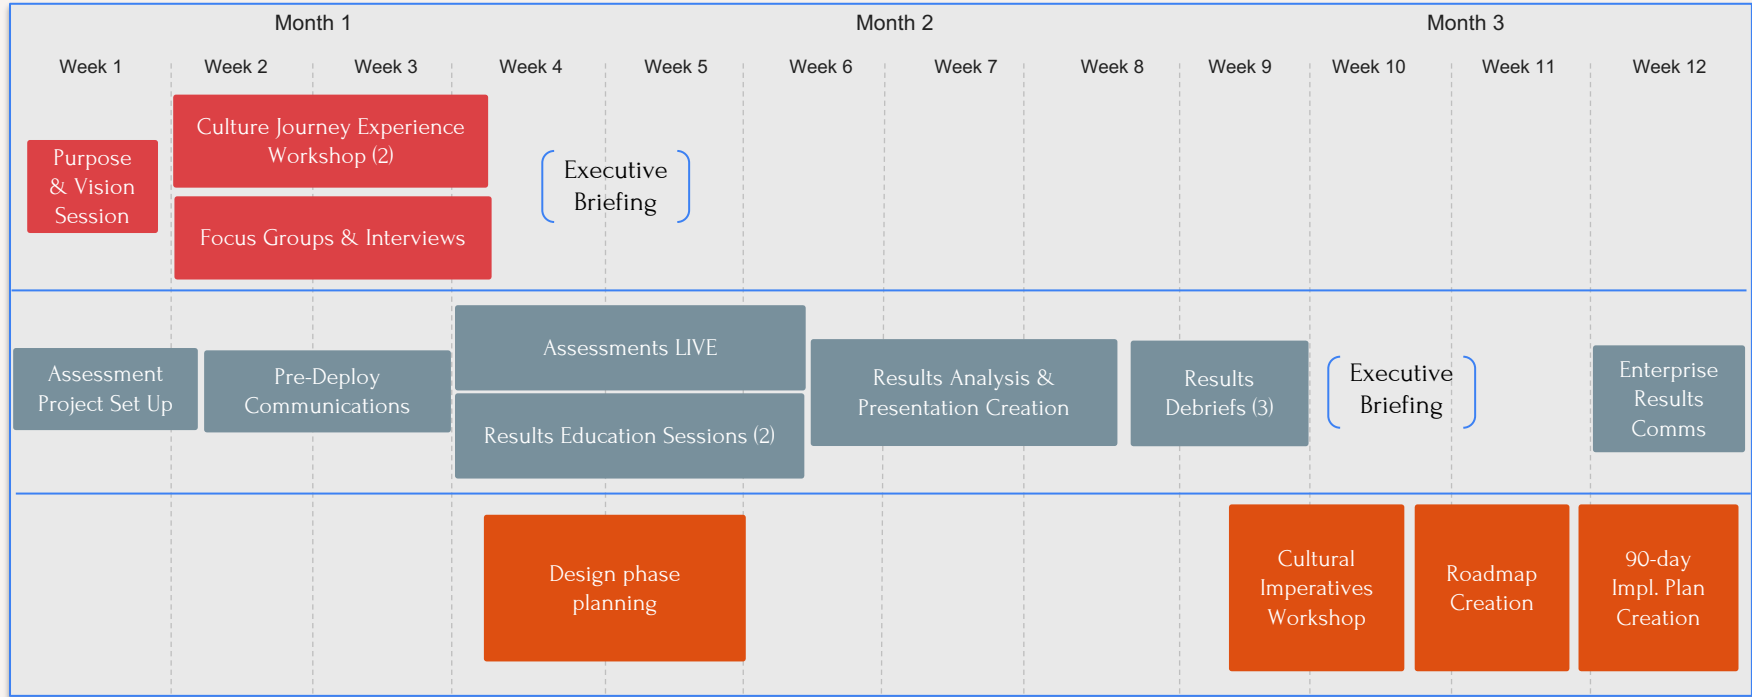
Month 1

Month 2

Month 3

Week 1

Week 2

Week 3

Week 4

Week 5

Week 6

Week 7

Week 8

Week 9

Week 10

Week 11

Week 12

Purpose & Vision Session

Culture Journey Experience Workshop (2)

Focus Groups & Interviews

Executive Briefing

Assessment Project Set Up

Pre-Deploy Communications

Assessments LIVE

Results Education Sessions (2)

Results Analysis & Presentation Creation

Results Debriefs (3)

Executive Briefing

Enterprise Results Comms

Design phase planning

Cultural Imperatives Workshop

Roadmap Creation

90-day Impl. Plan Creation